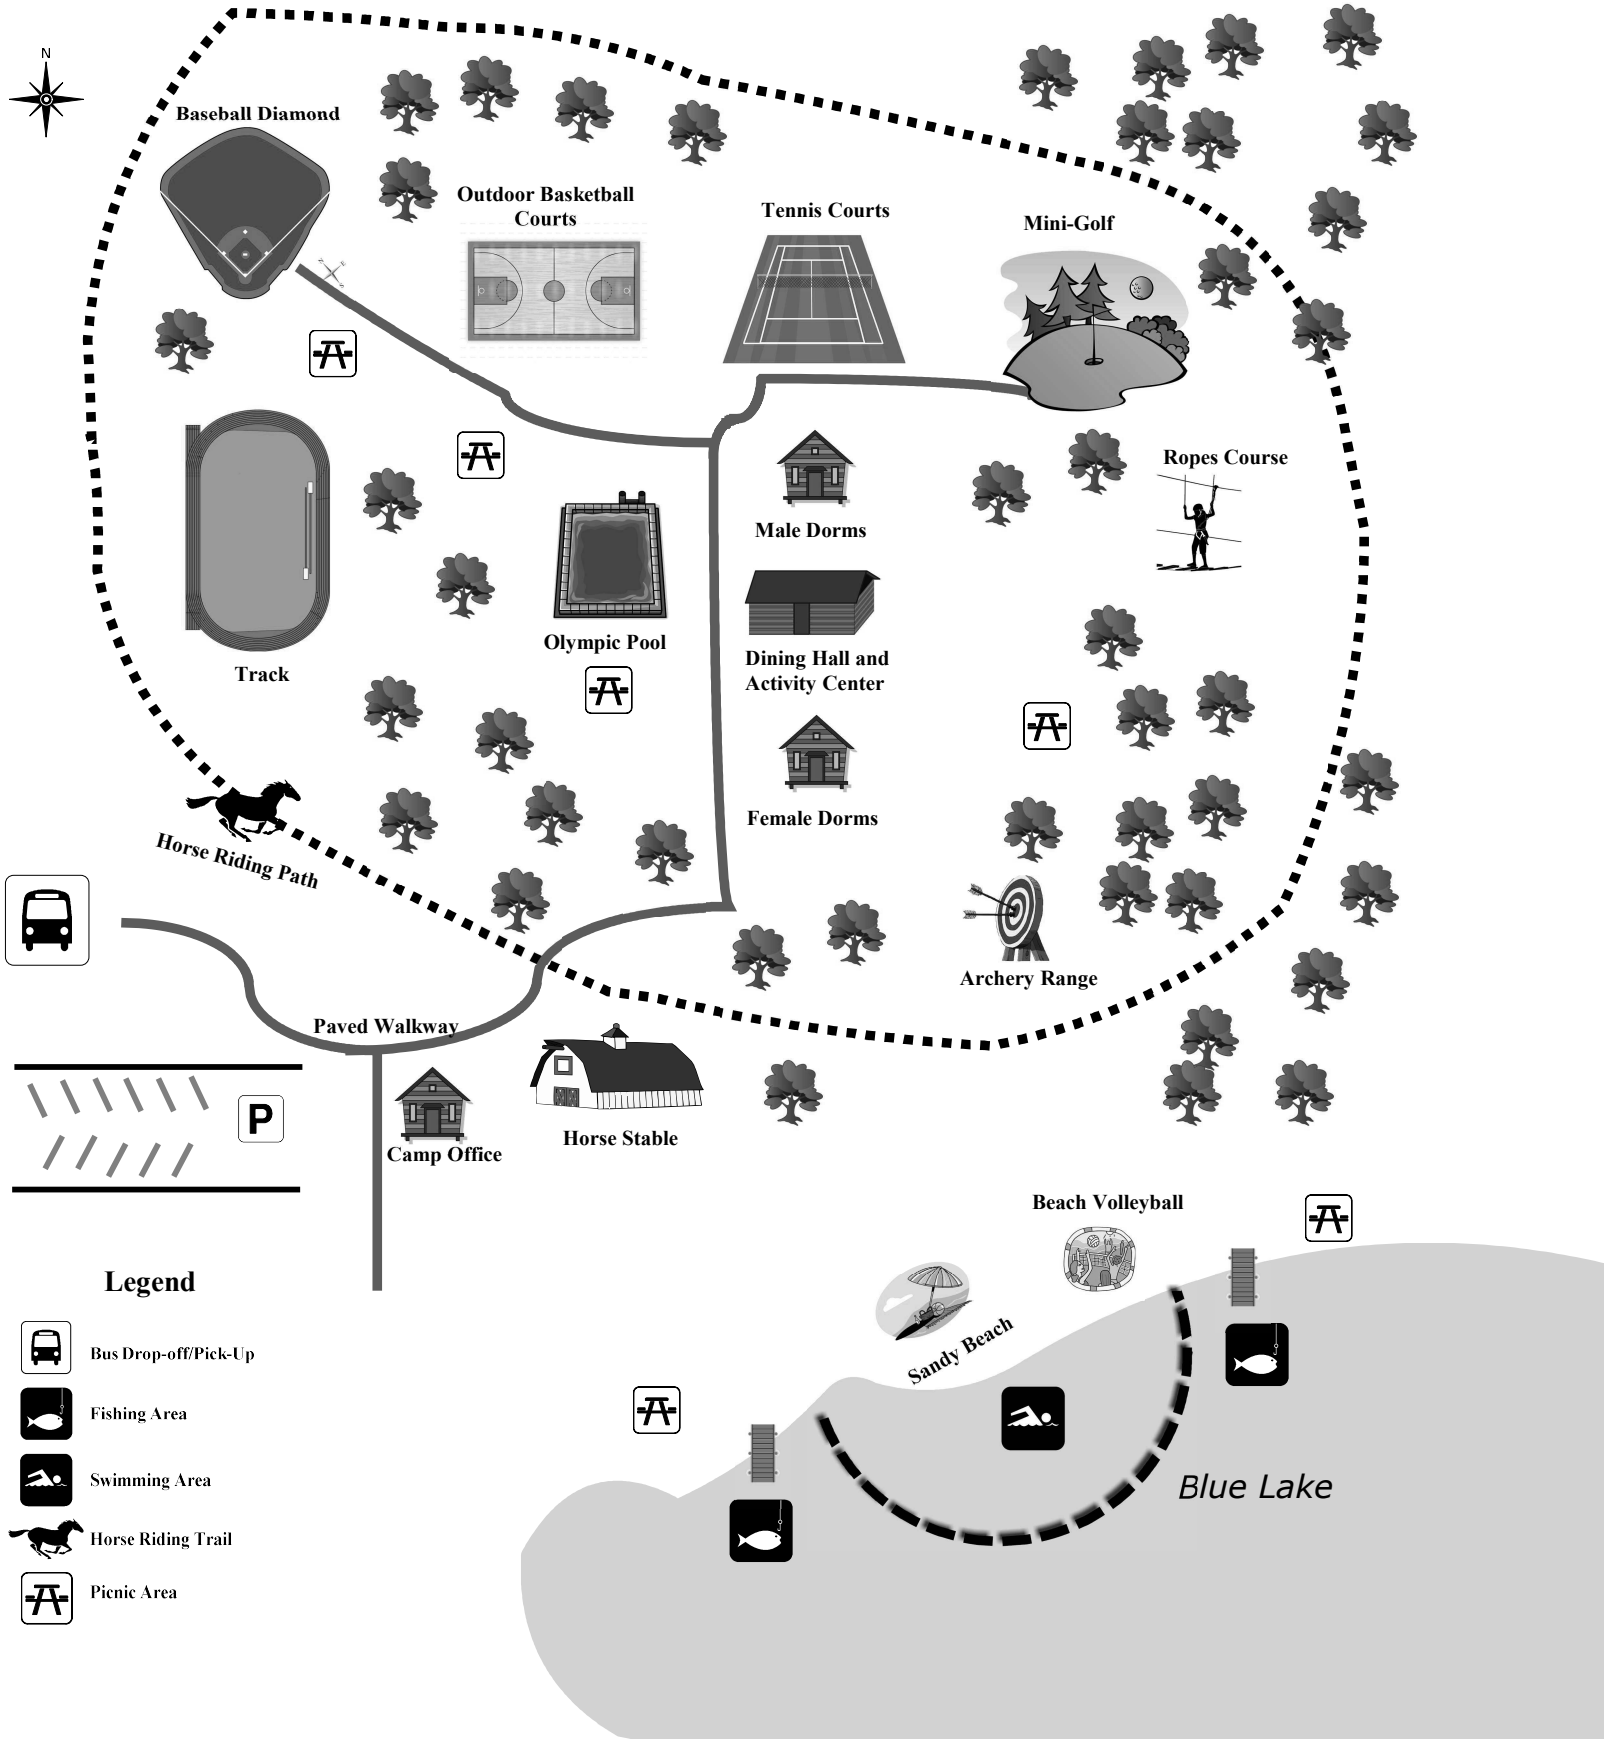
N

Baseball Diamond

Outdoor Basketball Courts

Tennis Courts

Mini-Golf

Ropes Course

Male Dorms

Track

Olympic Pool

Dining Hall and Activity Center

Female Dorms

Horse Riding Path

Archery Range

Paved Walkway

P

Camp Office

Horse Stable

Beach Volleyball

Sandy Beach

Blue Lake

Legend

Bus Drop-off/Pick-Up

Fishing Area

Swimming Area

Horse Riding Trail

Picnic Area